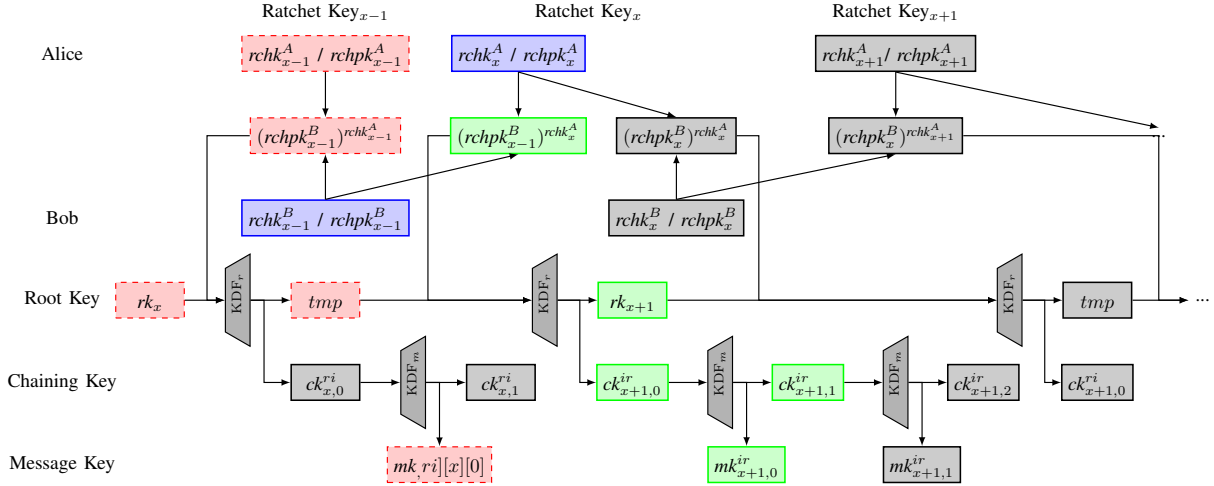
Ratchet Key$_{x-1}$

Ratchet Key$_{x}$

Ratchet Key$_{x+1}$

Alice

$rchk^A_{x-1}$ / $rchpk^A_{x-1}$

$rchk^A_{x}$ / $rchpk^A_{x}$

$rchk^A_{x+1}$/ $rchpk^A_{x+1}$

$(rchpk^B_{x-1})^{rchk^A_{x-1}}$

$(rchpk^B_{x-1})^{rchk^A_{x}}$

$(rchpk^B_{x})^{rchk^A_{x}}$

$(rchpk^B_{x})^{rchk^A_{x+1}}$

Bob

$rchk^B_{x-1}$ / $rchpk^B_{x-1}$

$rchk^B_{x}$ / $rchpk^B_{x}$

Root Key

$rk_x$

KDF$_r$

$tmp$

KDF$_r$

$rk_{x+1}$

KDF$_r$

$tmp$

...

Chaining Key

$ck^{ri}_{x,0}$

KDF$_m$

$ck^{ri}_{x,1}$

$ck^{ir}_{x+1,0}$

KDF$_m$

$ck^{ir}_{x+1,1}$

KDF$_m$

$ck^{ir}_{x+1,2}$

$ck^{ri}_{x+1,0}$

Message Key

$mk_, ri][x][0]$

$mk^{ir}_{x+1,0}$

$mk^{ir}_{x+1,1}$